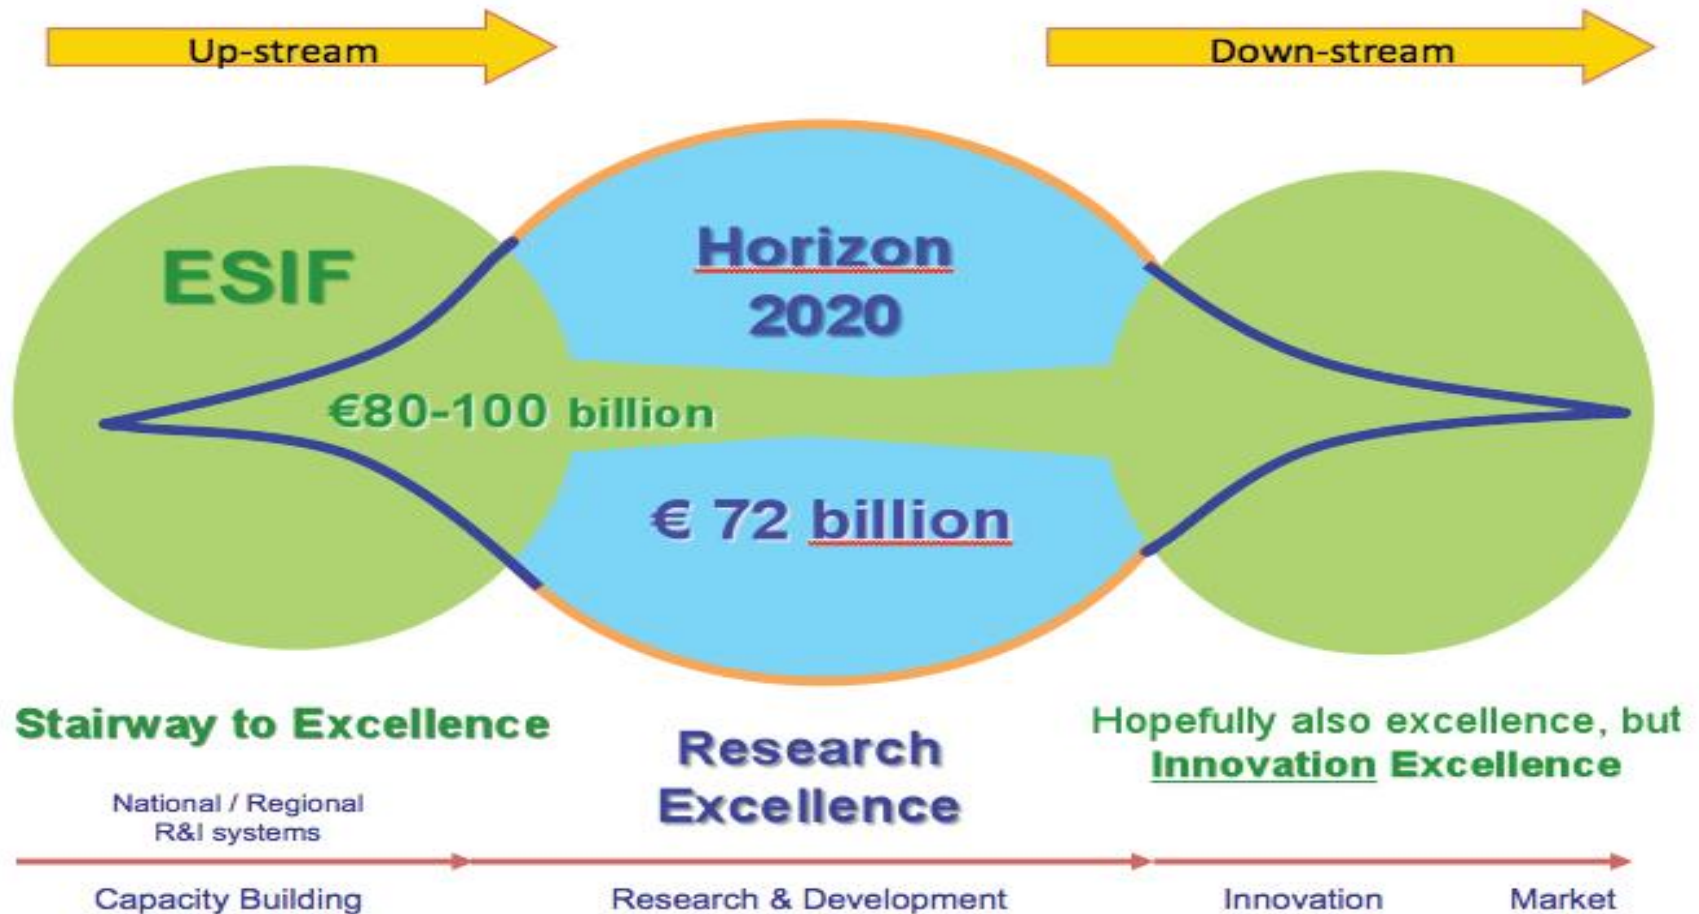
Up-stream

Down-stream

ESIF

Horizon 2020

€80-100 billion

€ 72 billion

Stairway to Excellence

National / Regional R&I systems

Research Excellence

Hopefully also excellence, but Innovation Excellence

Capacity Building

Research & Development

Innovation

Market